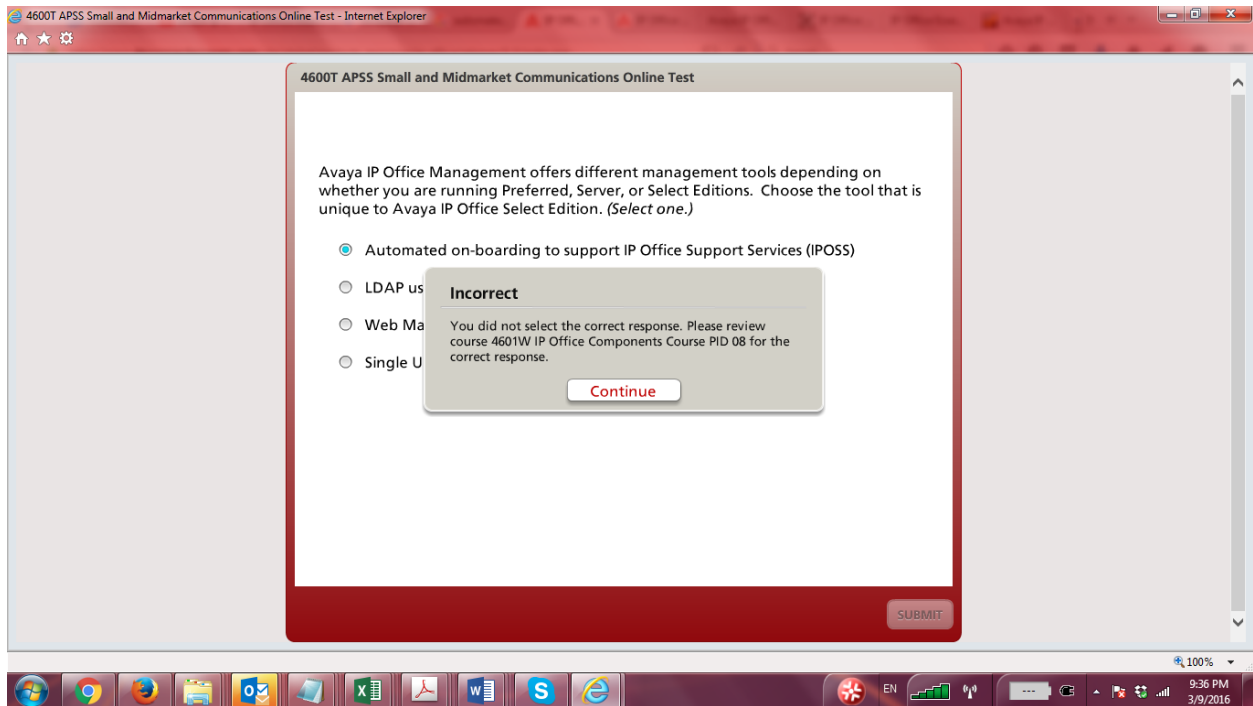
4600T APSS Small and Midmarket Communications Online Test - Internet Explorer

4600T APSS Small and Midmarket Communications Online Test

Avaya IP Office Management offers different management tools depending on whether you are running Preferred, Server, or Select Editions. Choose the tool that is unique to Avaya IP Office Select Edition. *(Select one.)*

Automated on-boarding to support IP Office Support Services (IPOSS)

LDAP us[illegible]

Web Ma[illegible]

Single U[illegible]

Incorrect

You did not select the correct response. Please review course 4601W IP Office Components Course PID 08 for the correct response.

Continue

SUBMIT

100%

EN

9:36 PM
3/9/2016